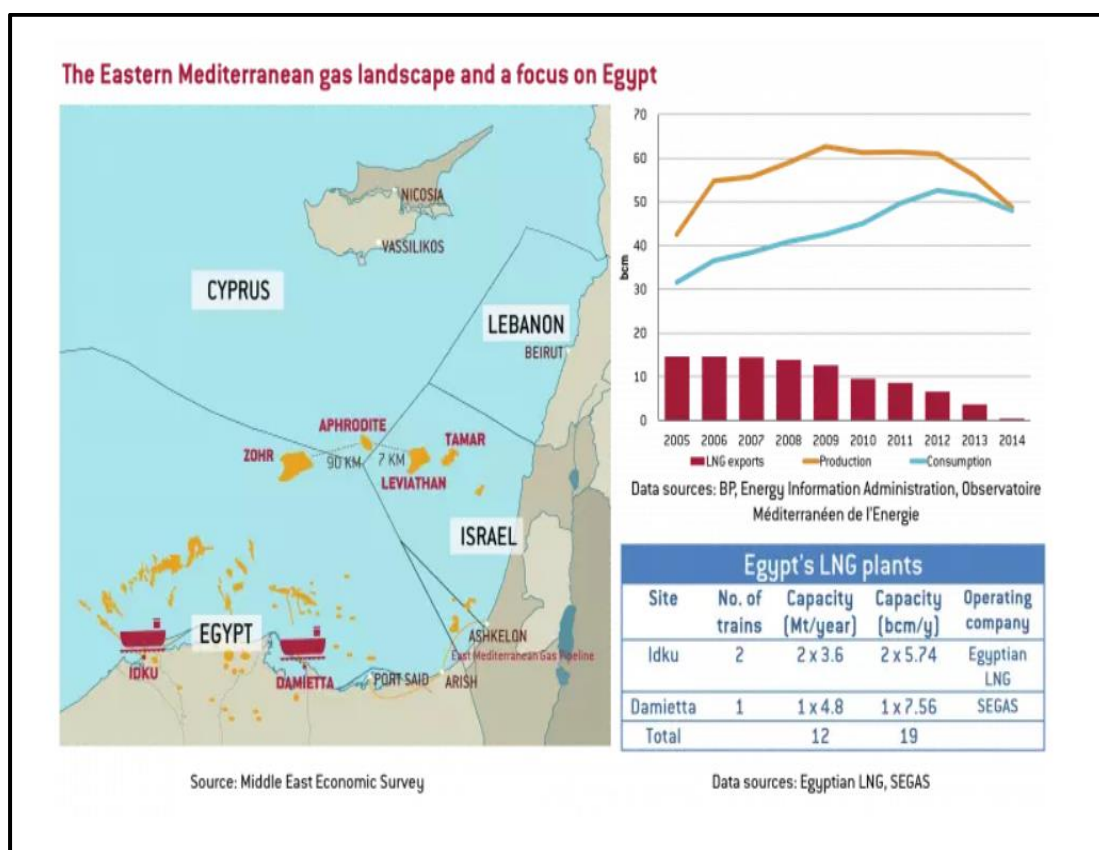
The Eastern Mediterranean gas landscape and a focus on Egypt

NICOSIA
VASSILIKOS
CYPRUS
LEBANON
BEIRUT
APHRODITE
ZOHR
90 KM
7 KM
TAMAR
LEVIATHAN
ISRAEL
EGYPT
ASHKELON
East Mediterranean Gas Pipeline
IDKU
DAMIETTA
PORT SAID
ARISH

Source: Middle East Economic Survey

70
60
50
40
30
20
10
0
bcm
2005 2006 2007 2008 2009 2010 2011 2012 2013 2014
LNG exports
Production
Consumption

Data sources: BP, Energy Information Administration, Observatoire Méditerranéen de l'Energie

Egypt's LNG plants

| Site | No. of trains | Capacity (Mt/year) | Capacity (bcm/y) | Operating company |
|---|---|---|---|---|
| Idku | 2 | 2 x 3.6 | 2 x 5.74 | Egyptian LNG |
| Damietta | 1 | 1 x 4.8 | 1 x 7.56 | SEGAS |
| Total | | 12 | 19 | |

Data sources: Egyptian LNG, SEGAS